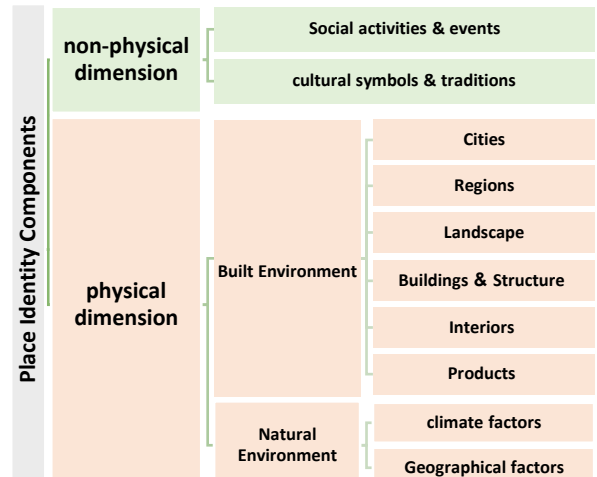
Place Identity Components

non-physical dimension

Social activities & events

cultural symbols & traditions

physical dimension

Built Environment

Cities

Regions

Landscape

Buildings & Structure

Interiors

Products

Natural Environment

climate factors

Geographical factors